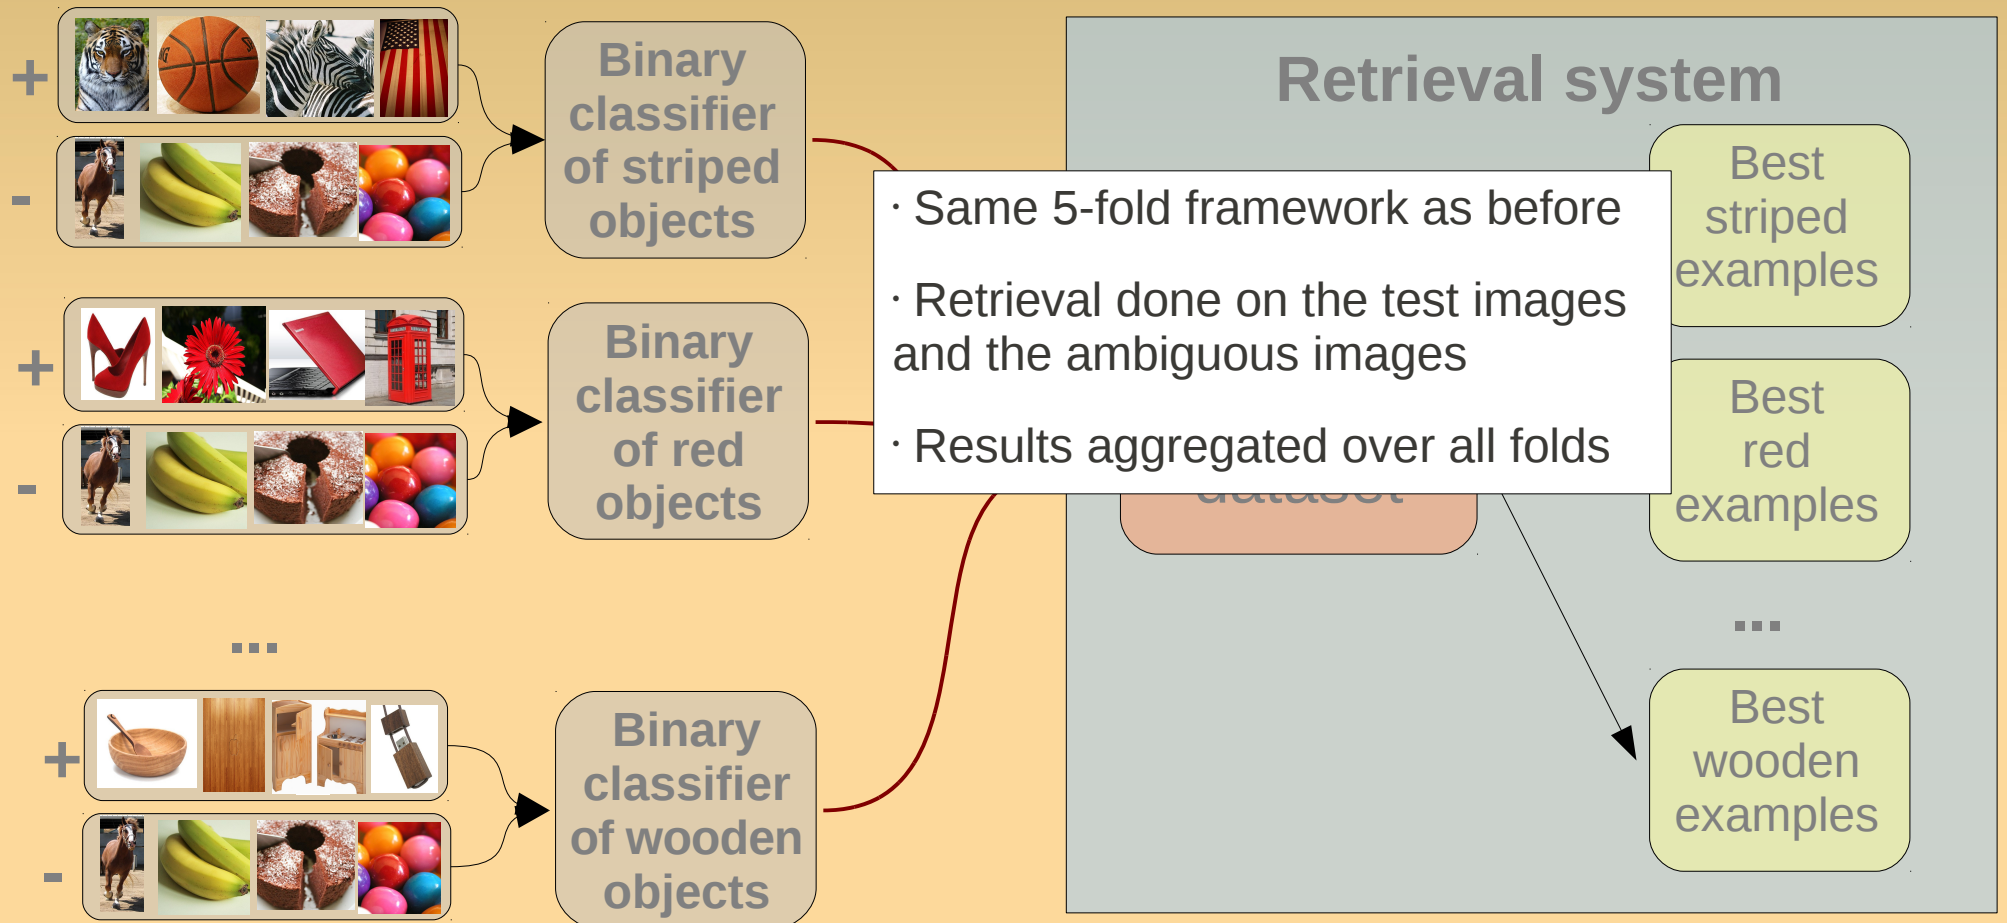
+

-

Binary classifier of striped objects

+

-

Binary classifier of red objects

...

+

-

Binary classifier of wooden objects

Retrieval system

· Same 5-fold framework as before

· Retrieval done on the test images and the ambiguous images

· Results aggregated over all folds

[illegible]

Best striped examples

Best red examples

...

Best wooden examples